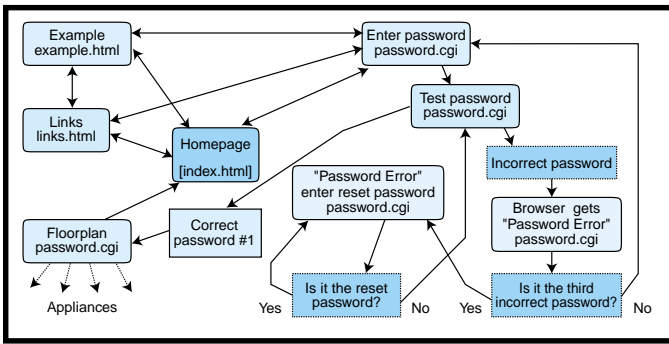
Example
example.html

Enter password
password.cgi

Links
links.html

Homepage
[index.html]

Test password
password.cgi

Incorrect password

"Password Error"
enter reset password
password.cgi

Browser gets
"Password Error"
password.cgi

Floorplan
password.cgi

Correct
password #1

Appliances

Yes

Is it the reset
password?

No

Yes

Is it the third
incorrect password?

No